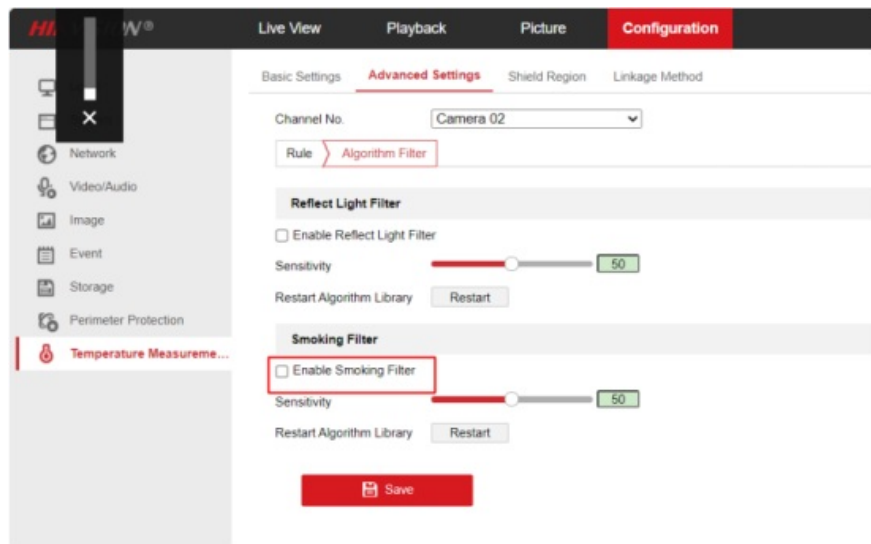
HI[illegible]VISION®

Live View

Playback

Picture

Configuration

×

Network

Video/Audio

Image

Event

Storage

Perimeter Protection

Temperature Measureme...

Basic Settings

Advanced Settings

Shield Region

Linkage Method

Channel No.

Camera 02

Rule

Algorithm Filter

Reflect Light Filter

Enable Reflect Light Filter

Sensitivity

50

Restart Algorithm Library

Restart

Smoking Filter

Enable Smoking Filter

Sensitivity

50

Restart Algorithm Library

Restart

Save